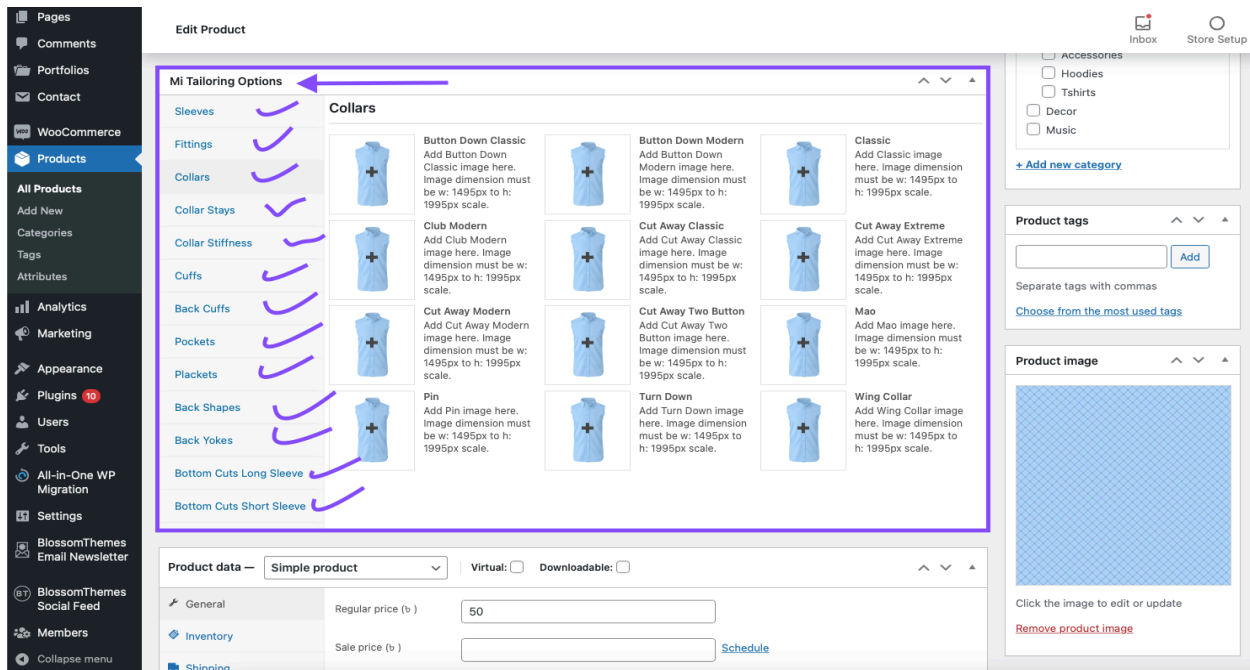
Pages
Comments
Portfolios
Contact
WooCommerce
Products
All Products
Add New
Categories
Tags
Attributes
Analytics
Marketing
Appearance
Plugins 10
Users
Tools
All-in-One WP Migration
Settings
BlossomThemes Email Newsletter
BlossomThemes Social Feed
Members
Collapse menu

Edit Product

Inbox
Store Setup

Mi Tailoring Options

Sleeves
Fittings
Collars
Collar Stays
Collar Stiffness
Cuffs
Back Cuffs
Pockets
Plackets
Back Shapes
Back Yokes
Bottom Cuts Long Sleeve
Bottom Cuts Short Sleeve

Collars

Button Down Classic
Add Button Down Classic image here. Image dimension must be w: 1495px to h: 1995px scale.

Button Down Modern
Add Button Down Modern image here. Image dimension must be w: 1495px to h: 1995px scale.

Classic
Add Classic image here. Image dimension must be w: 1495px to h: 1995px scale.

Club Modern
Add Club Modern image here. Image dimension must be w: 1495px to h: 1995px scale.

Cut Away Classic
Add Cut Away Classic image here. Image dimension must be w: 1495px to h: 1995px scale.

Cut Away Extreme
Add Cut Away Extreme image here. Image dimension must be w: 1495px to h: 1995px scale.

Cut Away Modern
Add Cut Away Modern image here. Image dimension must be w: 1495px to h: 1995px scale.

Cut Away Two Button
Add Cut Away Two Button image here. Image dimension must be w: 1495px to h: 1995px scale.

Mao
Add Mao image here. Image dimension must be w: 1495px to h: 1995px scale.

Pin
Add Pin image here. Image dimension must be w: 1495px to h: 1995px scale.

Turn Down
Add Turn Down image here. Image dimension must be w: 1495px to h: 1995px scale.

Wing Collar
Add Wing Collar image here. Image dimension must be w: 1495px to h: 1995px scale.

Product data — Simple product
Virtual:
Downloadable:
General
Inventory
Shipping
Regular price (৳)
50
Sale price (৳)
Schedule

Accessories
Hoodies
Tshirts
Decor
Music
+ Add new category

Product tags
Add
Separate tags with commas
Choose from the most used tags

Product image
Click the image to edit or update
Remove product image